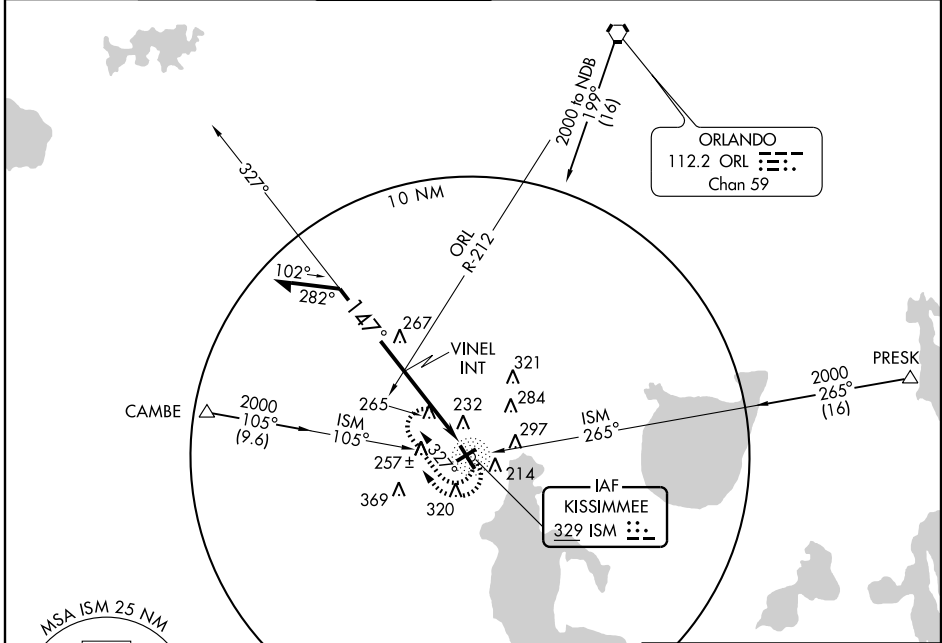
2000 to NDB
199°
(16)

ORLANDO
112.2 ORL
Chan 59

327°

10 NM

ORL
R-212

102°
282°

147°

267

VINEL
INT

321

284

265

232

297

CAMBE

2000
105°
(9.6)

ISM
105°

ISM
265°

2000
265°
(16)

PRESK

257 ±

327°

214

369

320

IAF
KISSIMMEE
329 ISM

MSA ISM 25 NM